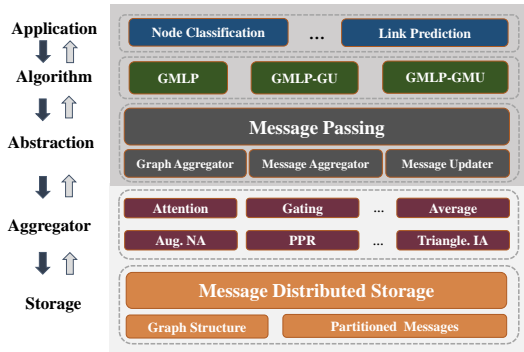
Application

Algorithm

Abstraction

Aggregator

Storage

Node Classification ... Link Prediction

GMLP GMLP-GU GMLP-GMU

Message Passing

Graph Aggregator Message Aggregator Message Updater

Attention Gating ... Average

Aug. NA PPR ... Triangle. IA

Message Distributed Storage

Graph Structure Partitioned Messages